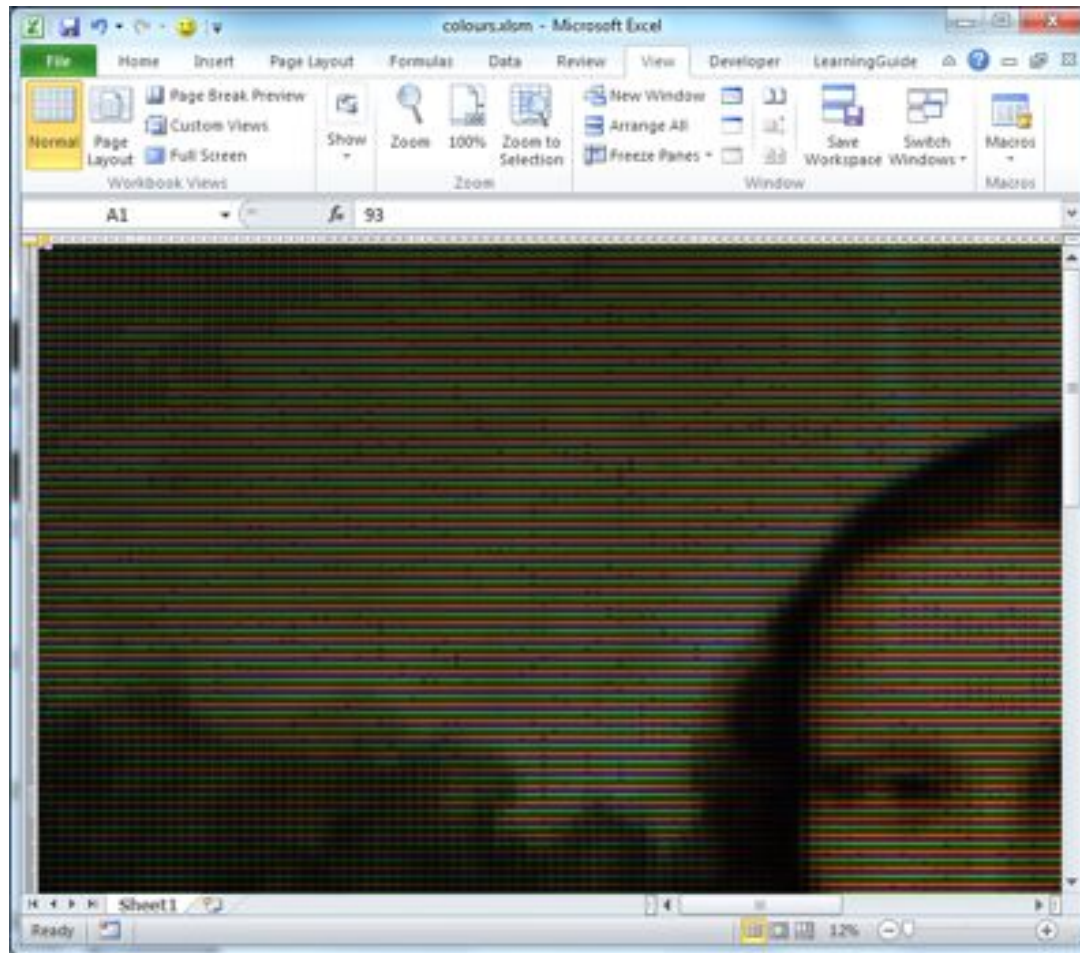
colours.xlsm - Microsoft Excel

File Home Insert Page Layout Formulas Data Review View Developer LearningGuide

Normal
Page Layout
Page Break Preview
Custom Views
Full Screen
Workbook Views

Show

Zoom
100%
Zoom to Selection
Zoom

New Window
Arrange All
Freeze Panes
Save Workspace
Switch Windows
Window

Macros
Macros

A1
$f_x$ 93

Sheet1

Ready

12%